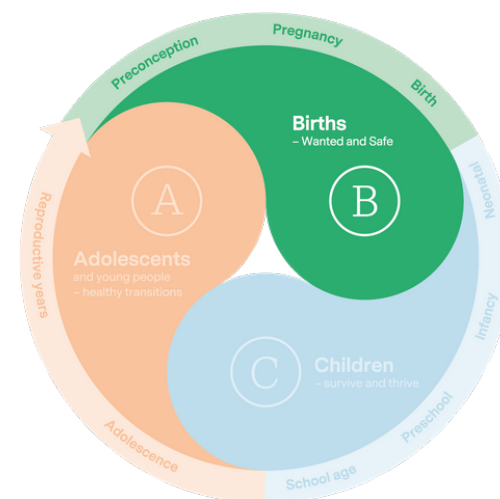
Preconception
Pregnancy
Birth
Neonatal
Infancy
Preschool
School age
Adolescence
Reproductive years

Births
– Wanted and Safe

B

A

Adolescents
and young people
– healthy transitions

C

Children
– survive and thrive